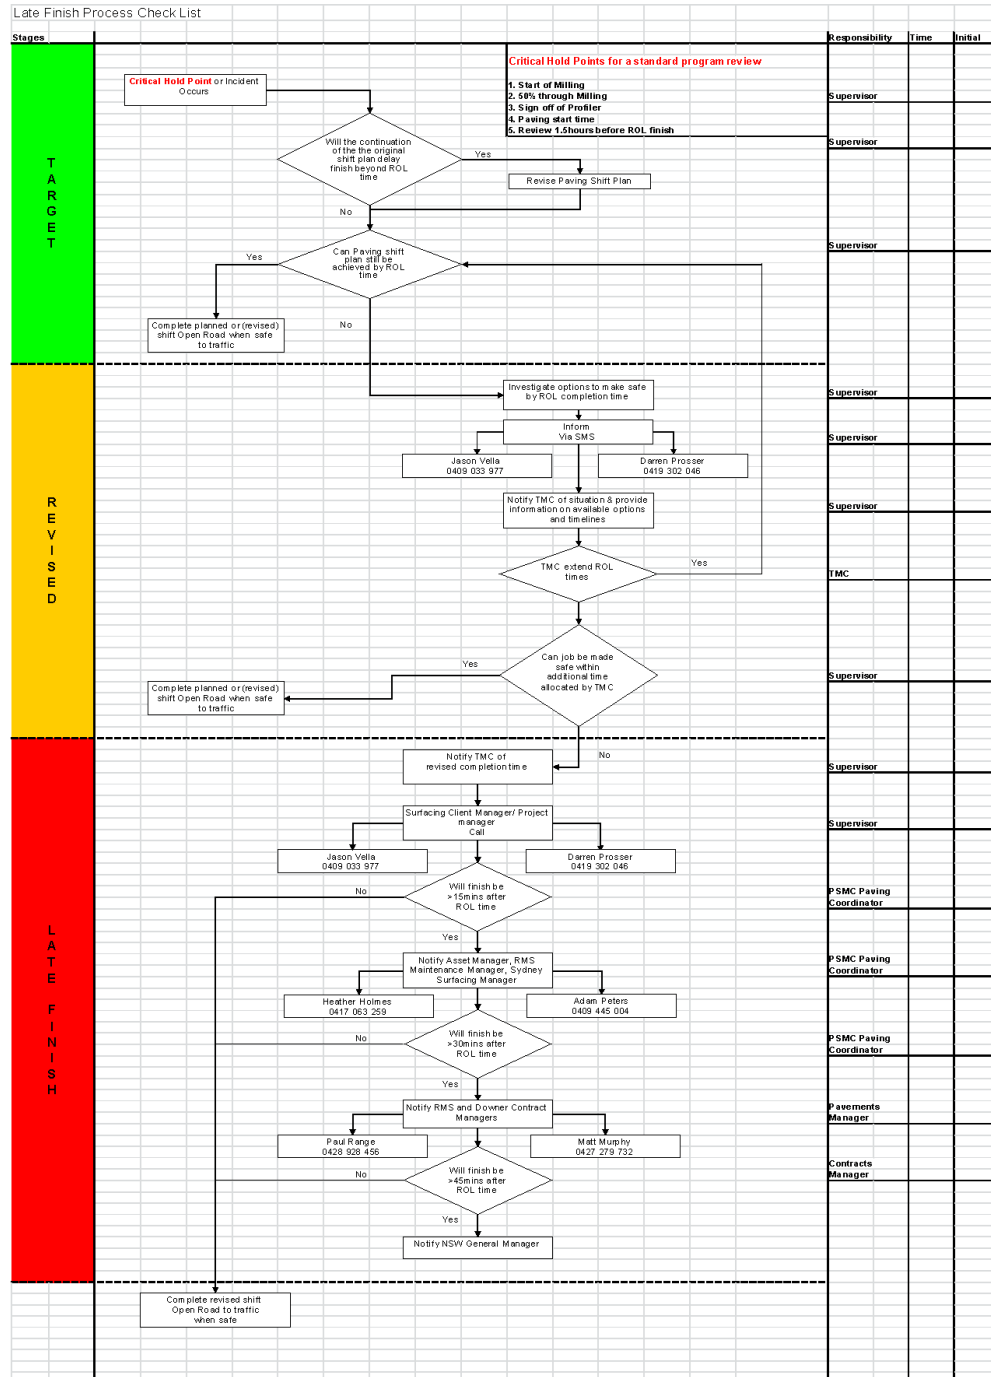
Late Finish Process Check List

| Stages | | Responsibility | Time | Initial |
|---|---|---|---|---|

Critical Hold Points for a standard program review

1. Start of Milling
2. 50% through Milling
3. Sign off of Profiler
4. Paving start time
5. Review 1.5hours before ROL finish

TARGET

Critical Hold Point or Incident Occurs

Will the continuation of the the original shift plan delay finish beyond ROL time

Yes

Revise Paving Shift Plan

No

Can Paving shift plan still be achieved by ROL time

Yes

Complete planned or (revised) shift Open Road when safe to traffic

No

REVISED

Investigate options to make safe by ROL completion time

Inform Via SMS

Jason Vella 0409 033 977

Darren Prosser 0419 302 046

Notify TMC of situation & provide information on available options and timelines

TMC extend ROL times

Yes

Can job be made safe within additional time allocated by TMC

Yes

Complete planned or (revised) shift Open Road when safe to traffic

LATE FINISH

No

Notify TMC of revised completion time

Surfacing Client Manager/ Project manager Call

Jason Vella 0409 033 977

Darren Prosser 0419 302 046

Will finish be >15mins after ROL time

No

Yes

Notify Asset Manager, RMS Maintenance Manager, Sydney Surfacing Manager

Heather Holmes 0417 063 259

Adam Peters 0409 445 004

Will finish be >30mins after ROL time

No

Yes

Notify RMS and Downer Contract Managers

Paul Range 0428 928 456

Matt Murphy 0427 279 732

Will finish be >45mins after ROL time

No

Yes

Notify NSW General Manager

Complete revised shift Open Road to traffic when safe

Supervisor
Supervisor
Supervisor
Supervisor
Supervisor
Supervisor
TMC
Supervisor
Supervisor
Supervisor
PSMC Paving Coordinator
PSMC Paving Coordinator
PSMC Paving Coordinator
Pavements Manager
Contracts Manager